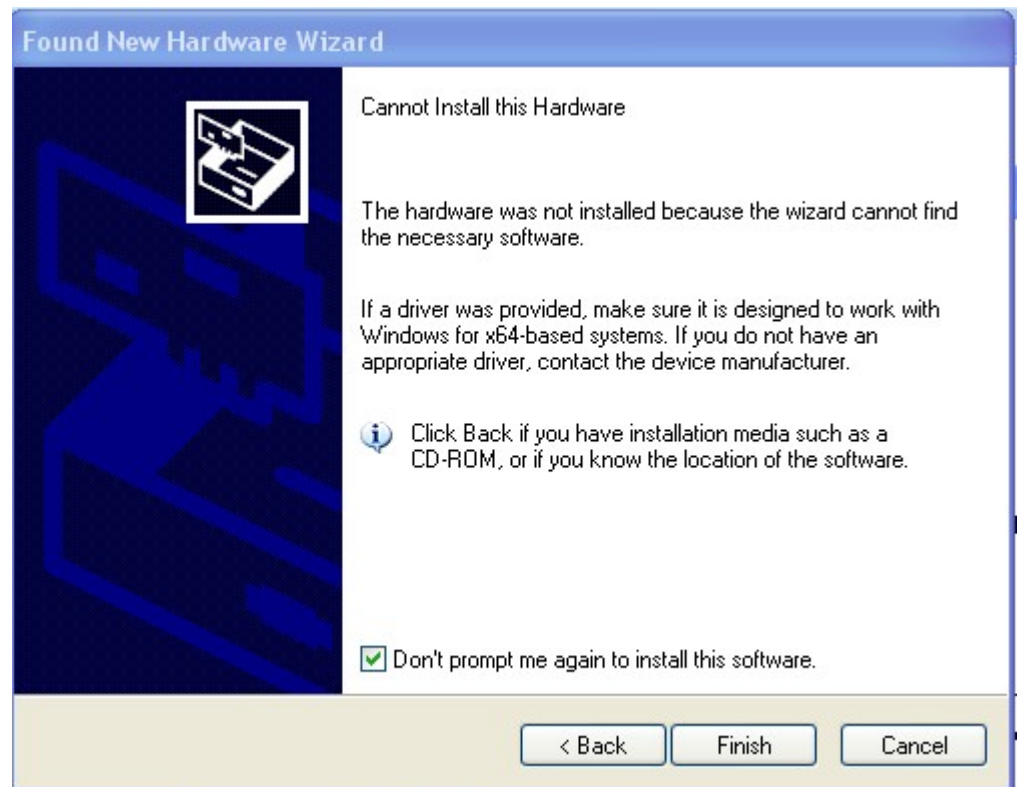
Found New Hardware Wizard

Cannot Install this Hardware

The hardware was not installed because the wizard cannot find the necessary software.

If a driver was provided, make sure it is designed to work with Windows for x64-based systems. If you do not have an appropriate driver, contact the device manufacturer.

Click Back if you have installation media such as a CD-ROM, or if you know the location of the software.

Don't prompt me again to install this software.

< Back

Finish

Cancel